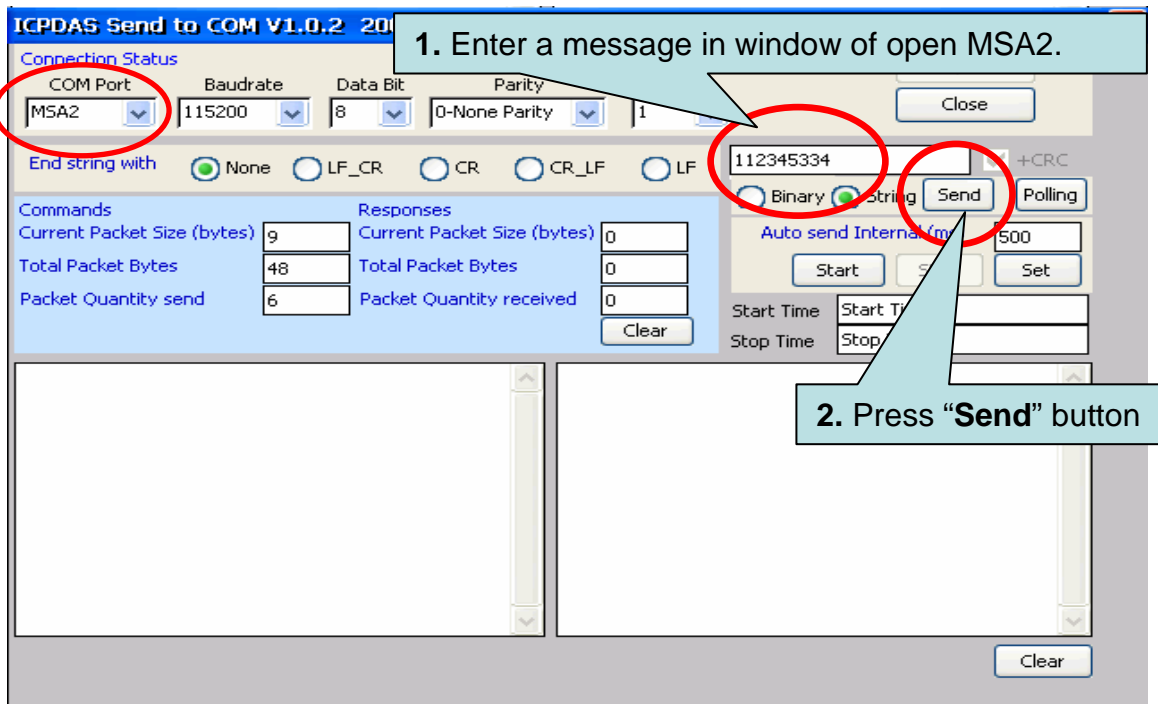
ICPDAS Send to COM V1.0.2 20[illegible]

1. Enter a message in window of open MSA2.

Connection Status

COM Port
MSA2

Baudrate
115200

Data Bit
8

Parity
0-None Parity

1

Close

End string with
None
LF_CR
CR
CR_LF
LF

112345334
+CRC

Binary
String
Send
Polling

Commands
Current Packet Size (bytes) 9
Total Packet Bytes 48
Packet Quantity send 6

Responses
Current Packet Size (bytes) 0
Total Packet Bytes 0
Packet Quantity received 0
Clear

Auto send Internal (m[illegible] 500
Start
S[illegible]
Set

Start Time Start Ti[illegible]
Stop Time Stop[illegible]

2. Press “Send” button

Clear